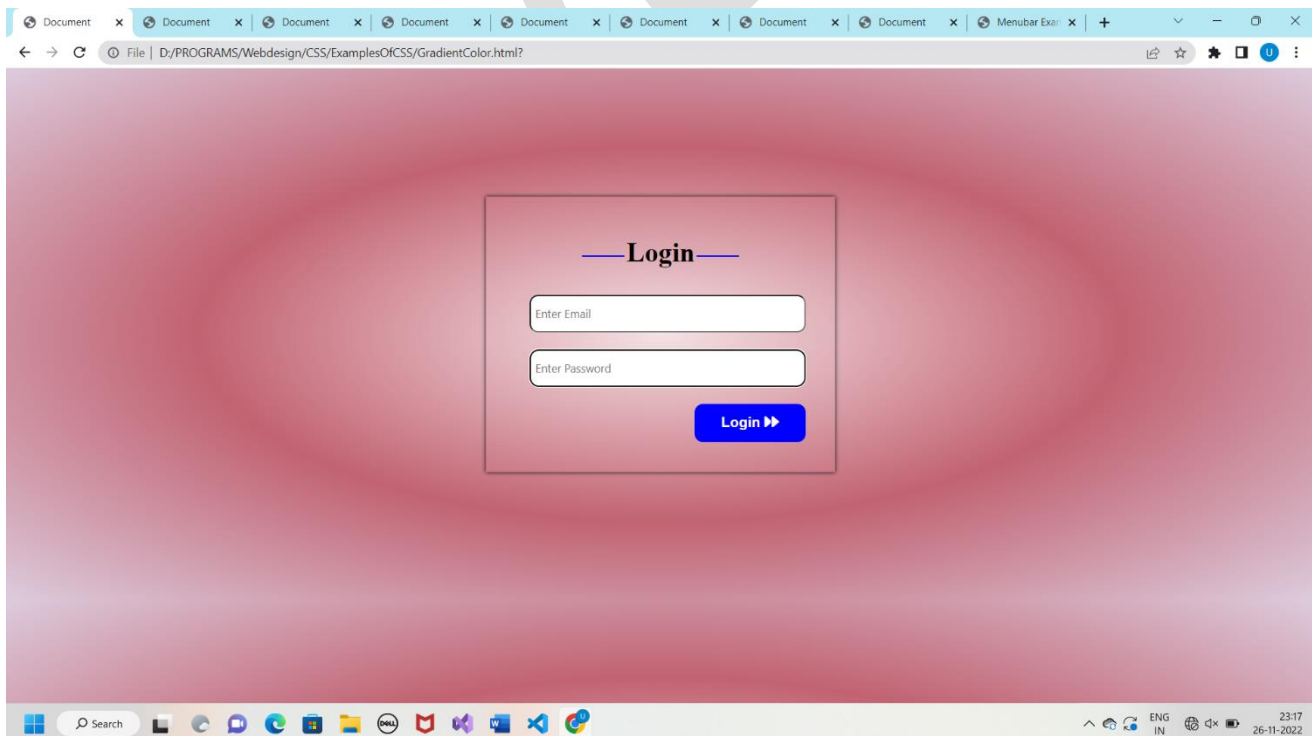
Document × Document × Document × Document × Document × Document × Document × Document × Menubar Exan × +

File | D:/PROGRAMS/Webdesign/CSS/ExamplesOfCSS/GradientColor.html?

U

——Login——

Enter Email

Enter Password

Login ⏩

Search

ENG IN

23:17
26-11-2022